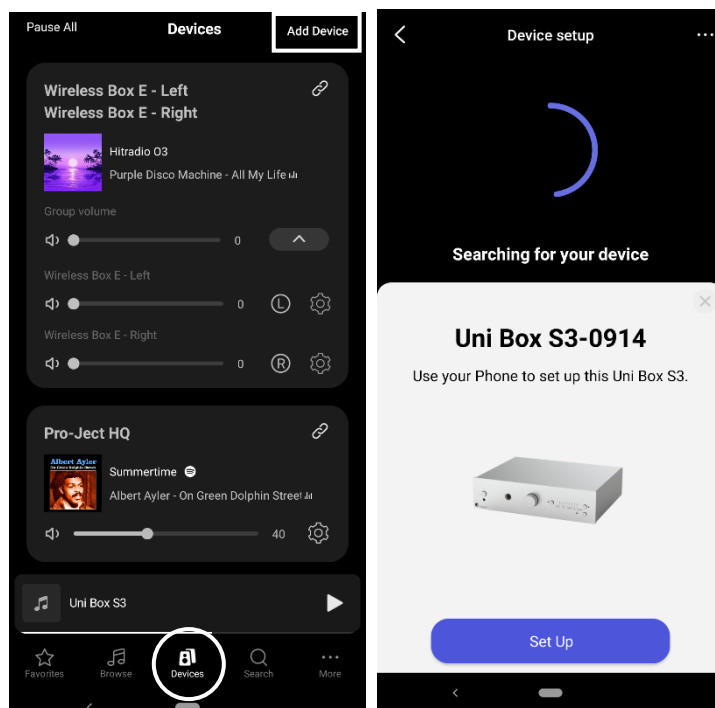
Pause All
Devices
Add Device

Wireless Box E - Left
Wireless Box E - Right

Hitradio O3
Purple Disco Machine - All My Life

Group volume
0

Wireless Box E - Left
0
L

Wireless Box E - Right
0
R

Pro-Ject HQ

Albert Ayler
Summertime
Albert Ayler - On Green Dolphin Street
40

Uni Box S3

Favorites
Browse
Devices
Search
More

Device setup

Searching for your device

Uni Box S3-0914
Use your Phone to set up this Uni Box S3.

Set Up